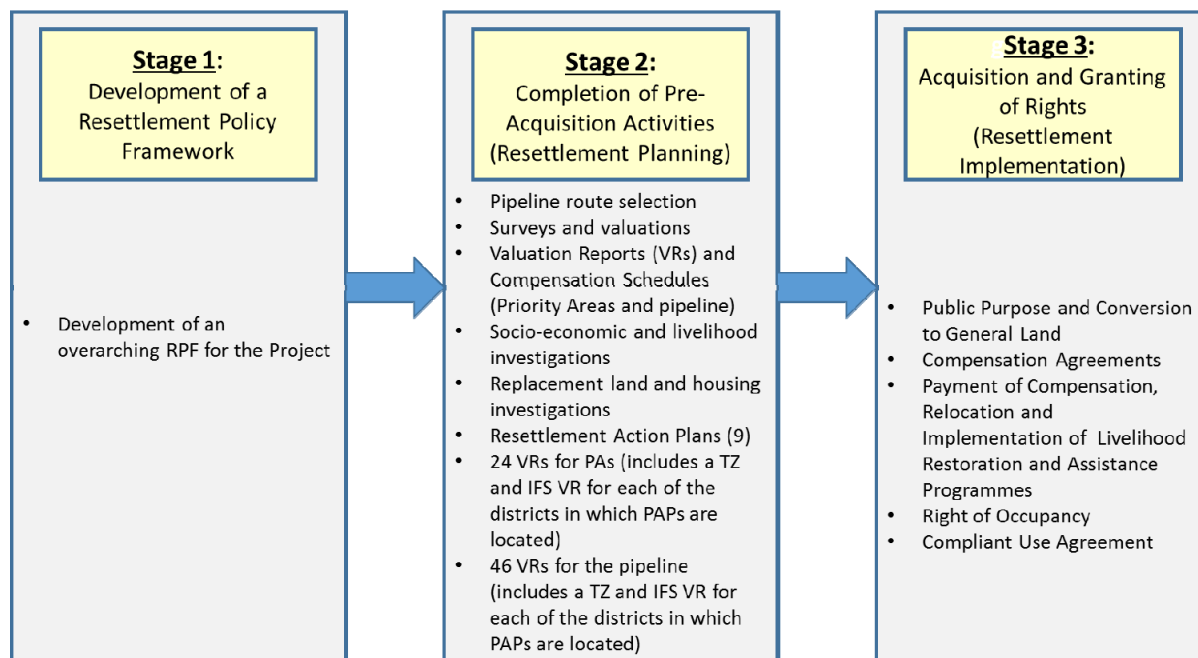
**Stage 1**:
Development of a Resettlement Policy Framework

- Development of an overarching RPF for the Project

**Stage 2**:
Completion of Pre-Acquisition Activities (Resettlement Planning)

- Pipeline route selection
- Surveys and valuations
- Valuation Reports (VRs) and Compensation Schedules (Priority Areas and pipeline)
- Socio-economic and livelihood investigations
- Replacement land and housing investigations
- Resettlement Action Plans (9)
- 24 VRs for PAs (includes a TZ and IFS VR for each of the districts in which PAPs are located)
- 46 VRs for the pipeline (includes a TZ and IFS VR for each of the districts in which PAPs are located)

**Stage 3**:
Acquisition and Granting of Rights (Resettlement Implementation)

- Public Purpose and Conversion to General Land
- Compensation Agreements
- Payment of Compensation, Relocation and Implementation of Livelihood Restoration and Assistance Programmes
- Right of Occupancy
- Compliant Use Agreement